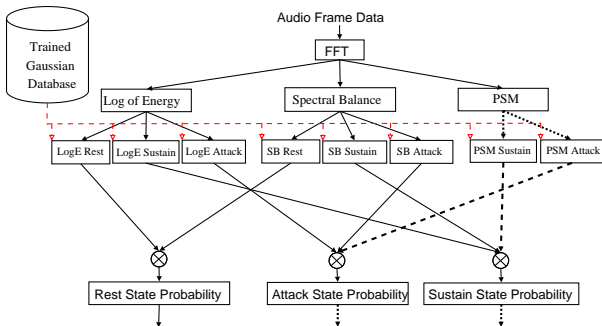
Audio Frame Data

FFT

Trained Gaussian Database

Log of Energy

Spectral Balance

PSM

LogE Rest

LogE Sustain

LogE Attack

SB Rest

SB Sustain

SB Attack

PSM Sustain

PSM Attack

$\otimes$

$\otimes$

$\otimes$

Rest State Probability

Attack State Probability

Sustain State Probability